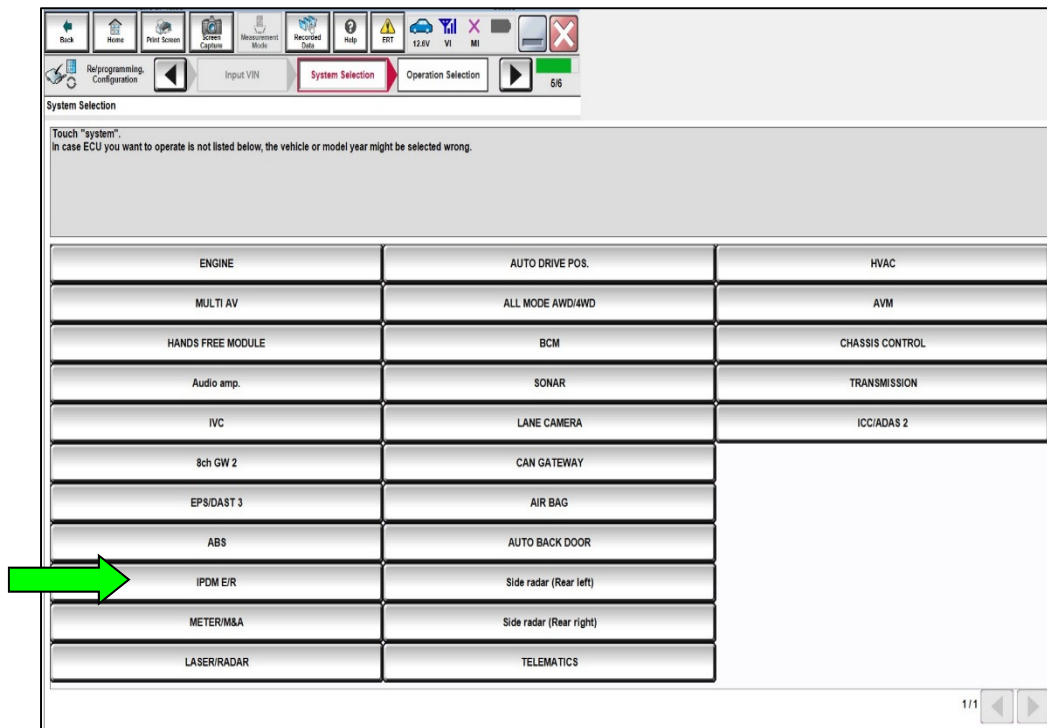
Back Home Print Screen Screen Capture Measurement Mode Recorded Data Help ERT 12.6V VI MI

Re/programming, Configuration Input VIN System Selection Operation Selection 5/6

System Selection

Touch "system".
In case ECU you want to operate is not listed below, the vehicle or model year might be selected wrong.

| ENGINE | AUTO DRIVE POS. | HVAC |
|---|---|---|
| MULTI AV | ALL MODE AWD/4WD | AVM |
| HANDS FREE MODULE | BCM | CHASSIS CONTROL |
| Audio amp. | SONAR | TRANSMISSION |
| IVC | LANE CAMERA | ICC/ADAS 2 |
| 8ch GW 2 | CAN GATEWAY | |
| EPS/DAST 3 | AIR BAG | |
| ABS | AUTO BACK DOOR | |
| IPDM E/R | Side radar (Rear left) | |
| METER/M&A | Side radar (Rear right) | |
| LASER/RADAR | TELEMATICS | |

1/1